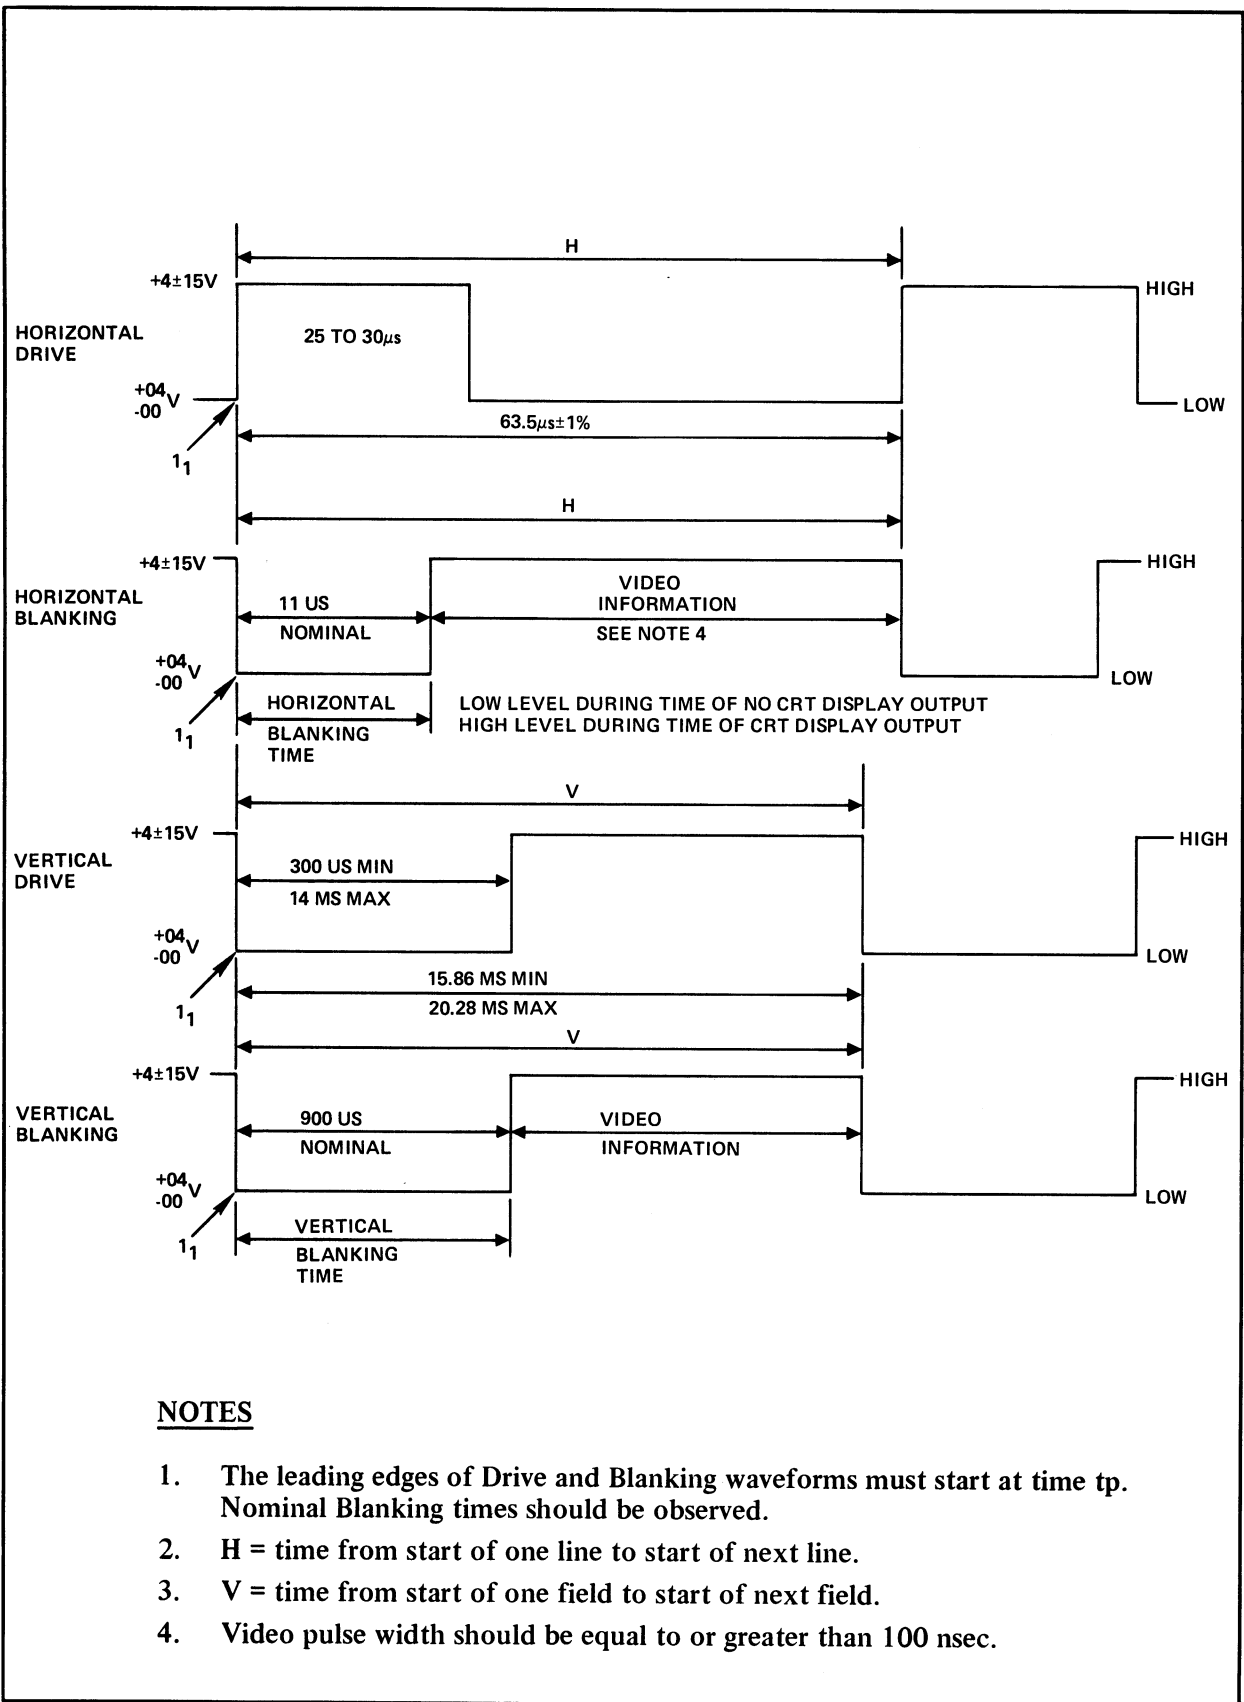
H

+4±15V

HIGH

HORIZONTAL DRIVE

25 TO 30$\mu s$

$^{+04}_{-00}$V

LOW

63.5$\mu s$±1%

$1_1$

H

+4±15V

HIGH

HORIZONTAL BLANKING

11 US

NOMINAL

VIDEO INFORMATION

SEE NOTE 4

$^{+04}_{-00}$V

LOW

$1_1$

HORIZONTAL BLANKING TIME

LOW LEVEL DURING TIME OF NO CRT DISPLAY OUTPUT
HIGH LEVEL DURING TIME OF CRT DISPLAY OUTPUT

V

+4±15V

HIGH

VERTICAL DRIVE

300 US MIN

14 MS MAX

$^{+04}_{-00}$V

LOW

$1_1$

15.86 MS MIN

20.28 MS MAX

V

+4±15V

HIGH

VERTICAL BLANKING

900 US

NOMINAL

VIDEO

INFORMATION

$^{+04}_{-00}$V

LOW

$1_1$

VERTICAL BLANKING TIME

NOTES

1. The leading edges of Drive and Blanking waveforms must start at time tp. Nominal Blanking times should be observed.

2. H = time from start of one line to start of next line.

3. V = time from start of one field to start of next field.

4. Video pulse width should be equal to or greater than 100 nsec.